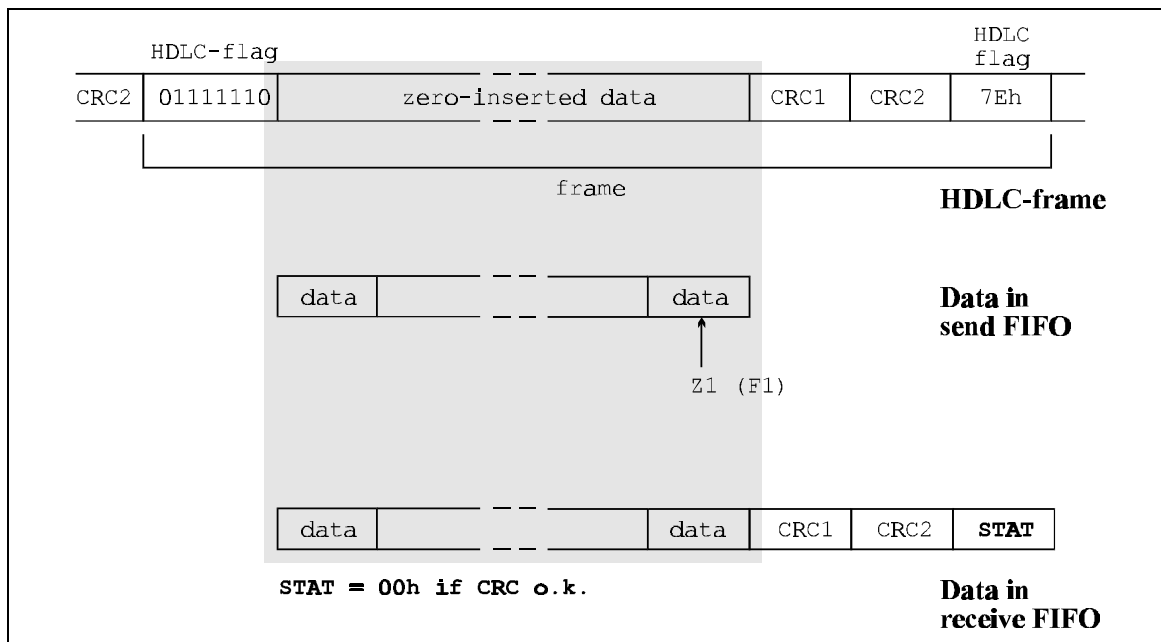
HDLC-flag

HDLC flag

| CRC2 | 01111110 | zero-inserted data | CRC1 | CRC2 | 7Eh |
|---|---|---|---|---|---|

frame

HDLC-frame

| data | | data |
|---|---|---|

Z1 (F1)

Data in send FIFO

| data | | data | CRC1 | CRC2 | STAT |
|---|---|---|---|---|---|

STAT = 00h if CRC o.k.

Data in receive FIFO